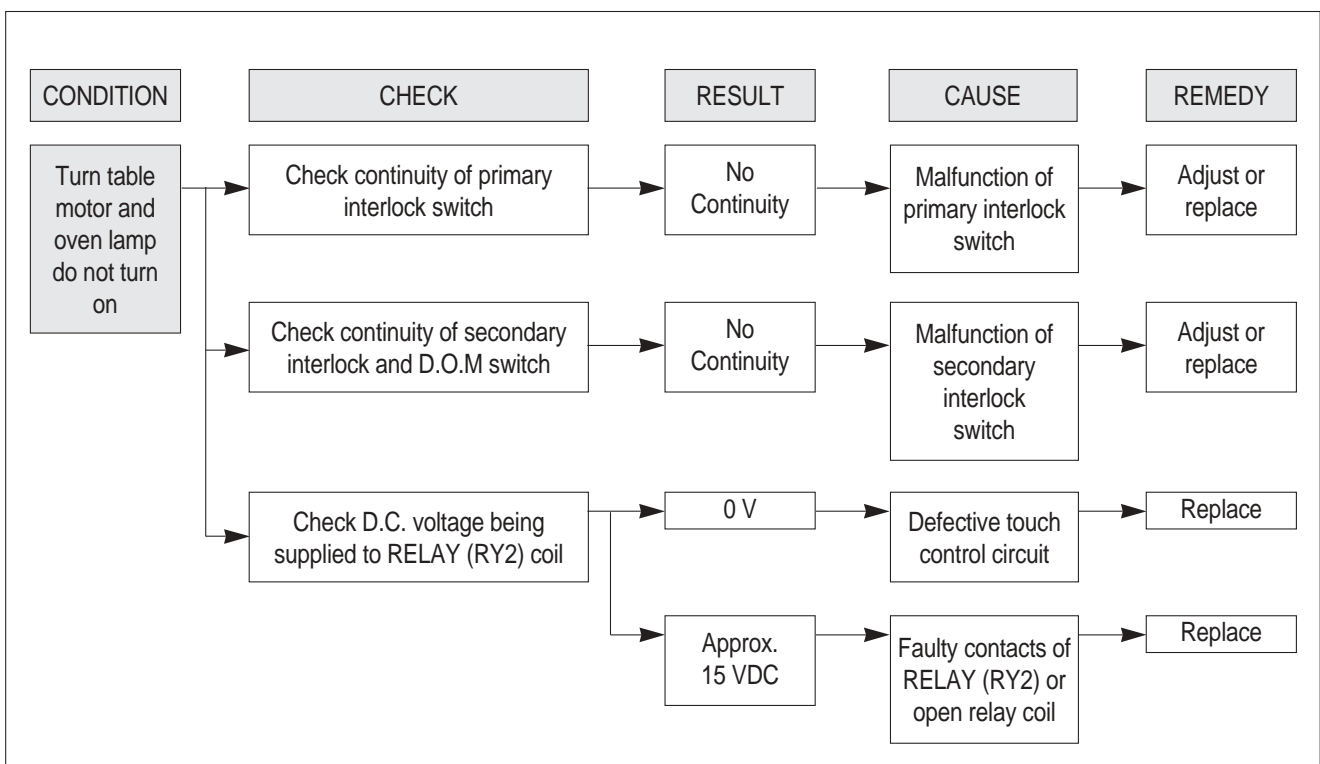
CONDITION

CHECK

RESULT

CAUSE

REMEDY

Turn table motor and oven lamp do not turn on

Check continuity of primary interlock switch

No Continuity

Malfunction of primary interlock switch

Adjust or replace

Check continuity of secondary interlock and D.O.M switch

No Continuity

Malfunction of secondary interlock switch

Adjust or replace

Check D.C. voltage being supplied to RELAY (RY2) coil

0 V

Defective touch control circuit

Replace

Approx. 15 VDC

Faulty contacts of RELAY (RY2) or open relay coil

Replace